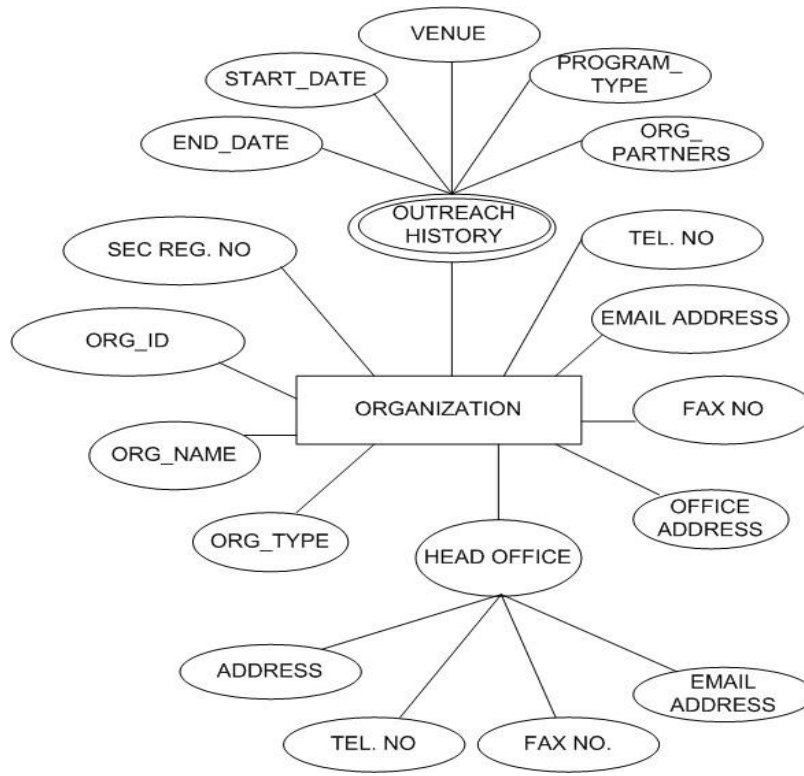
VENUE

START_DATE

PROGRAM_ TYPE

END_DATE

ORG_ PARTNERS

OUTREACH HISTORY

SEC REG. NO

TEL. NO

EMAIL ADDRESS

ORG_ID

ORGANIZATION

FAX NO

ORG_NAME

OFFICE ADDRESS

ORG_TYPE

HEAD OFFICE

ADDRESS

EMAIL ADDRESS

TEL. NO

FAX NO.